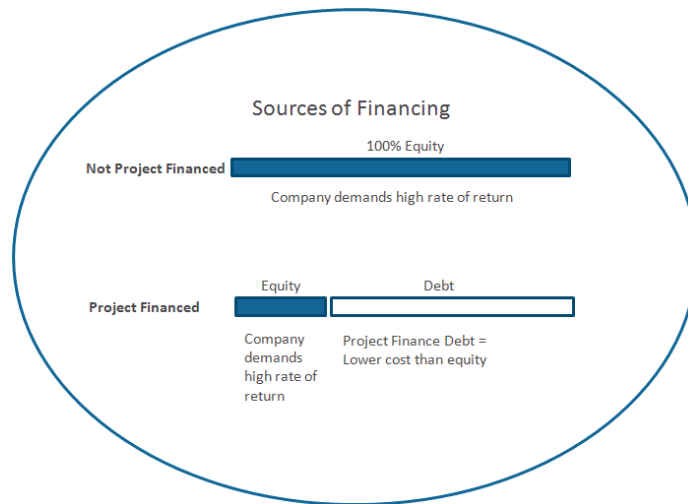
Sources of Financing

100% Equity

Not Project Financed

Company demands high rate of return

Equity

Debt

Project Financed

Company demands high rate of return

Project Finance Debt = Lower cost than equity